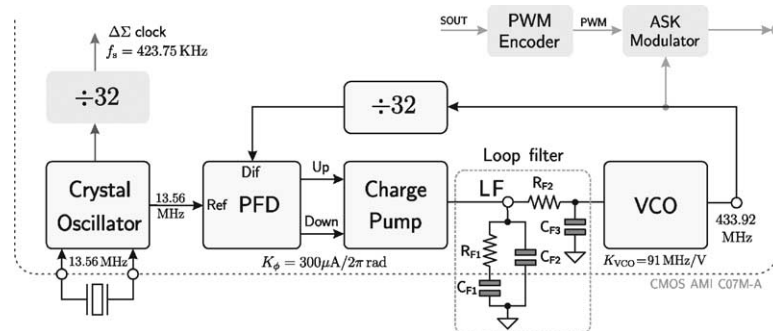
$\Delta\Sigma$ clock
$f_s = 423.75\,\text{KHz}$

$\div 32$

SOUT
PWM Encoder
PWM
ASK Modulator

$\div 32$

Loop filter

Crystal Oscillator
13.56 MHz
Ref
Dif
PFD
Up
Down
Charge Pump
LF
$R_{F2}$
$C_{F3}$
VCO
433.92 MHz
$R_{F1}$
$C_{F2}$
$C_{F1}$
13.56 MHz
$K_\phi = 300\mu\text{A}/2\pi\,\text{rad}$
$K_{VCO} = 91\,\text{MHz/V}$
CMOS AMI C07M-A